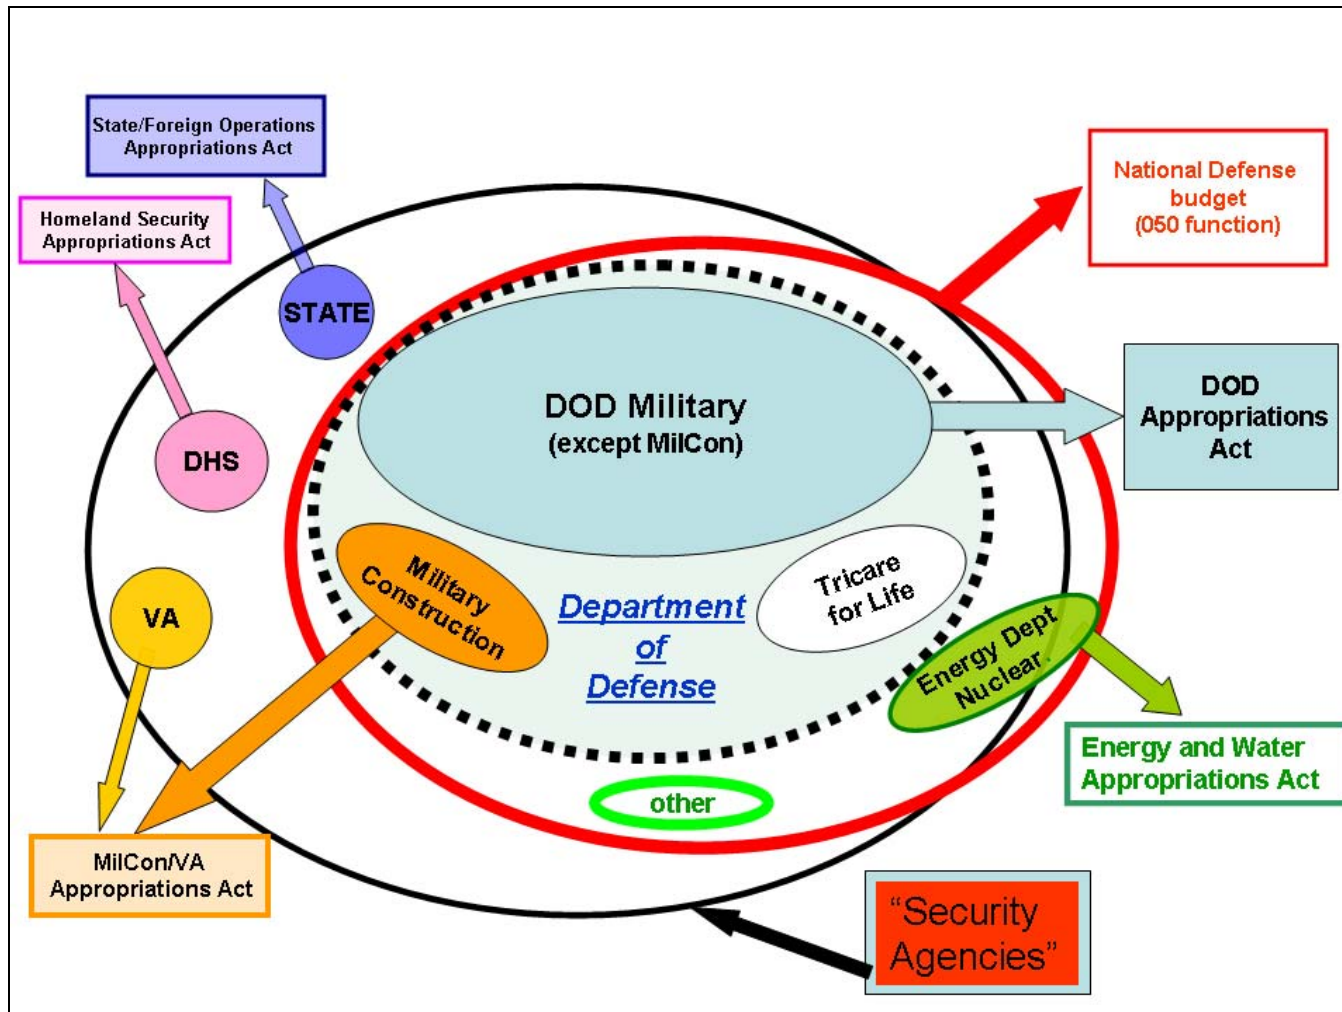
State/Foreign Operations Appropriations Act

Homeland Security Appropriations Act

National Defense budget (050 function)

STATE

DOD Military (except MilCon)

DOD Appropriations Act

DHS

Military Construction

Department of Defense

Tricare for Life

VA

Energy Dept Nuclear

Energy and Water Appropriations Act

other

MilCon/VA Appropriations Act

"Security Agencies"